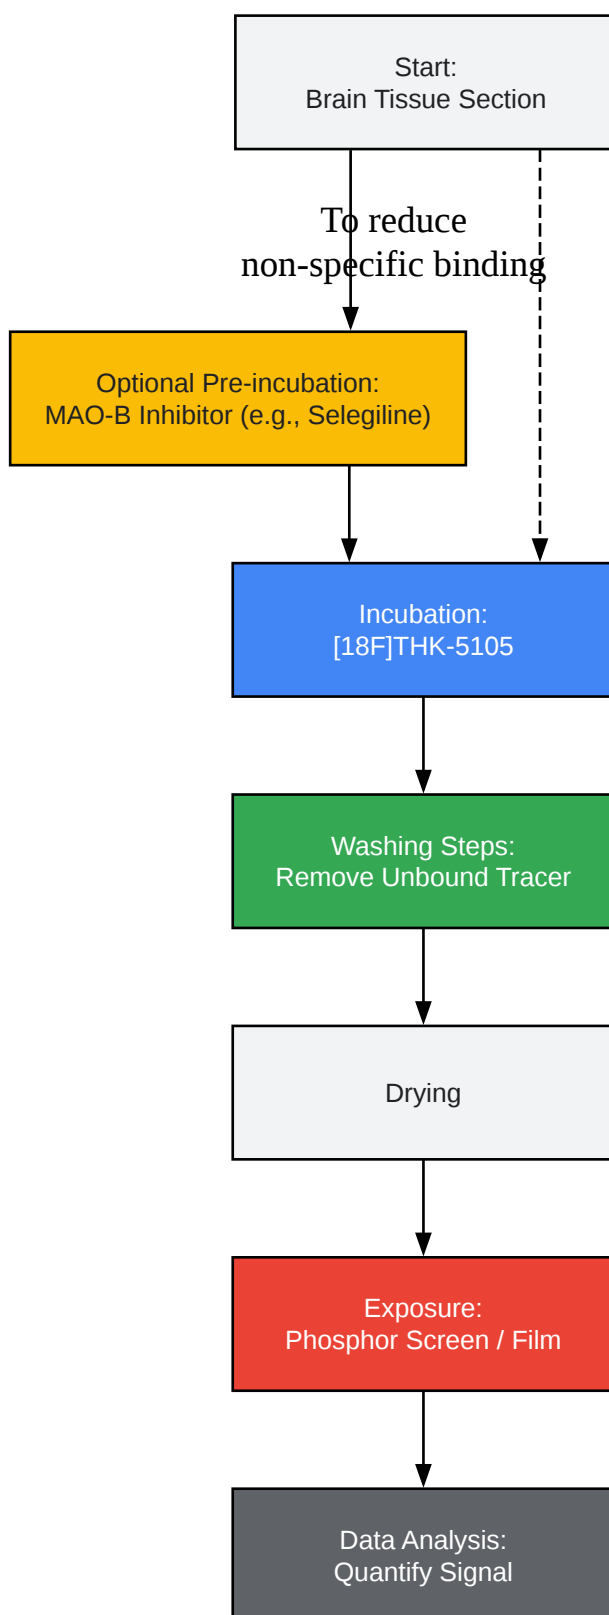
Start:
Brain Tissue Section

To reduce
non-specific binding

Optional Pre-incubation:
MAO-B Inhibitor (e.g., Selegiline)

Incubation:
[18F]THK-5105

Washing Steps:
Remove Unbound Tracer

Drying

Exposure:
Phosphor Screen / Film

Data Analysis:
Quantify Signal